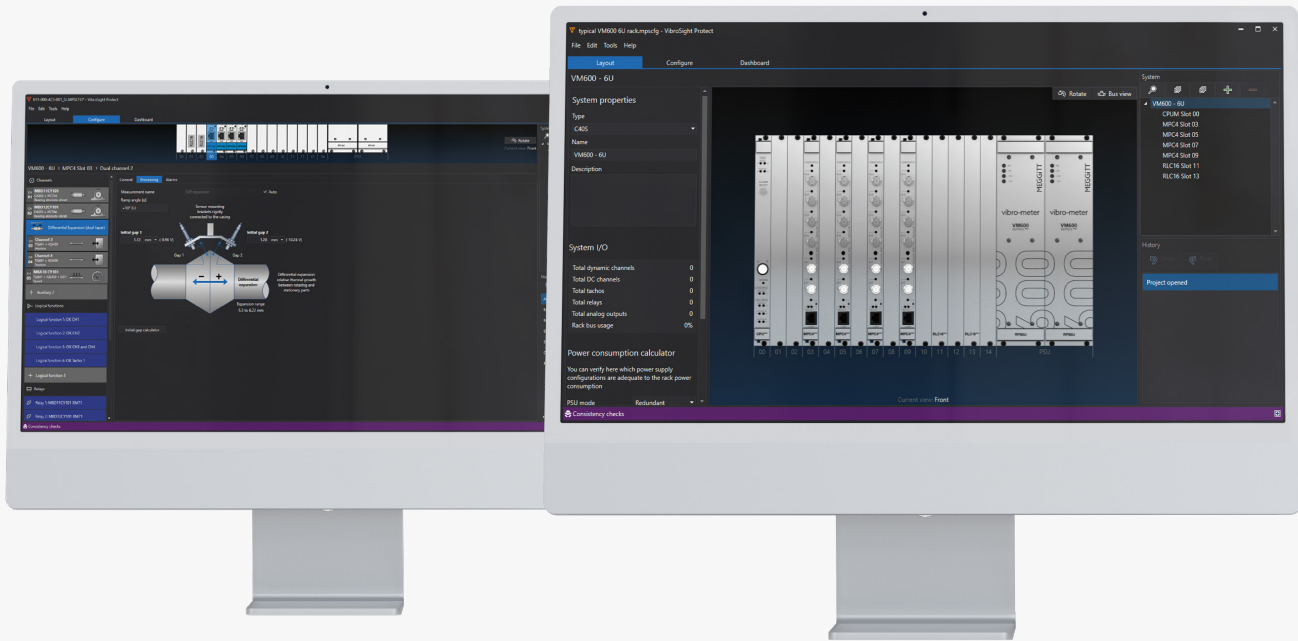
typical VM600 6U rack.mpscfg - VibroSight Protect

File Edit Tools Help

Layout Configure Dashboard

VM600 - 6U

System properties

Type
C40S

Name
VM600 - 6U

Description

System I/O

| | |
|---|---|
| Total dynamic channels | 0 |
| Total DC channels | 0 |
| Total tachos | 0 |
| Total relays | 0 |
| Total analog outputs | 0 |
| Rack bus usage | 0% |

Power consumption calculator

You can verify here which power supply configurations are adequate to the rack power consumption

PSU mode Redundant

Rotate Bus view

MEGGITT vibro-meter VM600
MEGGITT vibro-meter VM600

00 01 02 03 04 05 06 07 08 09 10 11 12 13 14 PSU

Current view: Front

System

VM600 - 6U
CPUM Slot 00
MPC4 Slot 03
MPC4 Slot 05
MPC4 Slot 07
MPC4 Slot 09
RLC16 Slot 11
RLC16 Slot 13

History

Project opened

Consistency checks

File Edit Tools Help

Layout Configure Dashboard

Rotate

VM600 - 6U > MPC4 Slot 03 > Dual channel 2

Channels

Differential Expansion (dual taper)

Channel 3

Channel 4

Auxiliary 2

Logical functions

Logical function 1: OK CH1

Logical function 2: OK CH2

Logical function 3: OK CH3 and CH4

Logical function 4: OK Tacho 1

Logical function 5

Relays

General Processing Alarms

Measurement name

Ramp angle

Sensor mounting brackets rigidly connected to the casing

Initial gap 1

Initial gap 2

Gap 1 Gap 2

Differential expansion

Differential expansion: relative thermal growth between rotating and stationary parts

Expansion range

Initial gap calculator

Consistency checks